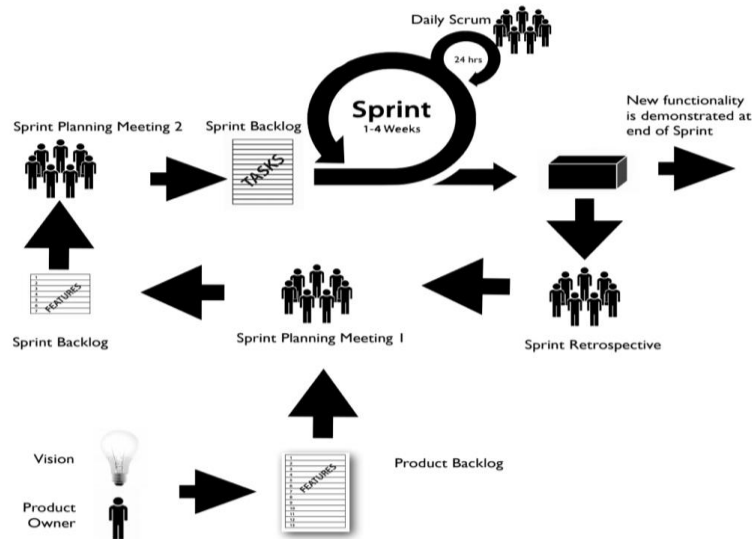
Daily Scrum

24 hrs

Sprint
1-4 Weeks

Sprint Planning Meeting 2

Sprint Backlog

TASKS

New functionality is demonstrated at end of Sprint

FEATURES

Sprint Backlog

Sprint Planning Meeting 1

Sprint Retrospective

Vision

Product Owner

FEATURES

Product Backlog